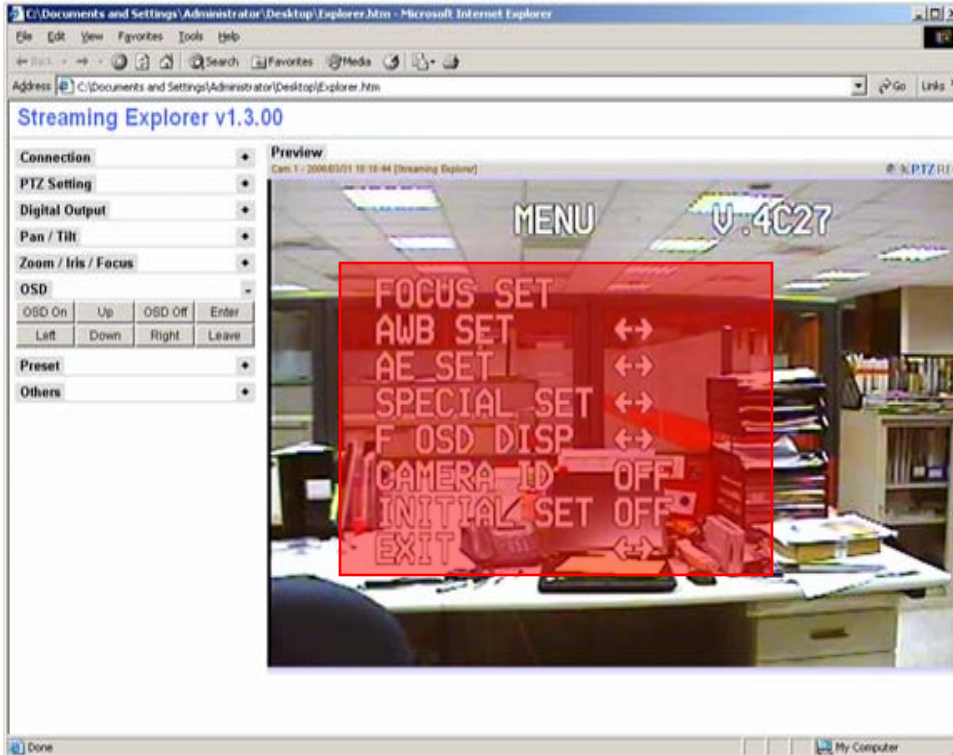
C:\Documents and Settings\Administrator\Desktop\Explorer.htm - Microsoft Internet Explorer

File Edit View Favorites Tools Help

Back Search Favorites Media

Address C:\Documents and Settings\Administrator\Desktop\Explorer.htm Go Links

Streaming Explorer v1.3.00

Connection
PTZ Setting
Digital Output
Pan / Tilt
Zoom / Iris / Focus
OSD

| OSD On | Up | OSD Off | Enter |
|---|---|---|---|
| Left | Down | Right | Leave |

Preset
Others

Preview

Cam 1 - 2006/03/01 10:10:44 [Streaming Explorer]

KPTZ R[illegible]

MENU V.4C27

FOCUS SET
AWB SET ↔
AE SET ↔
SPECIAL SET ↔
F OSD DISP ↔
CAMERA ID OFF
INITIAL SET OFF
EXIT ↔

Done

My Computer